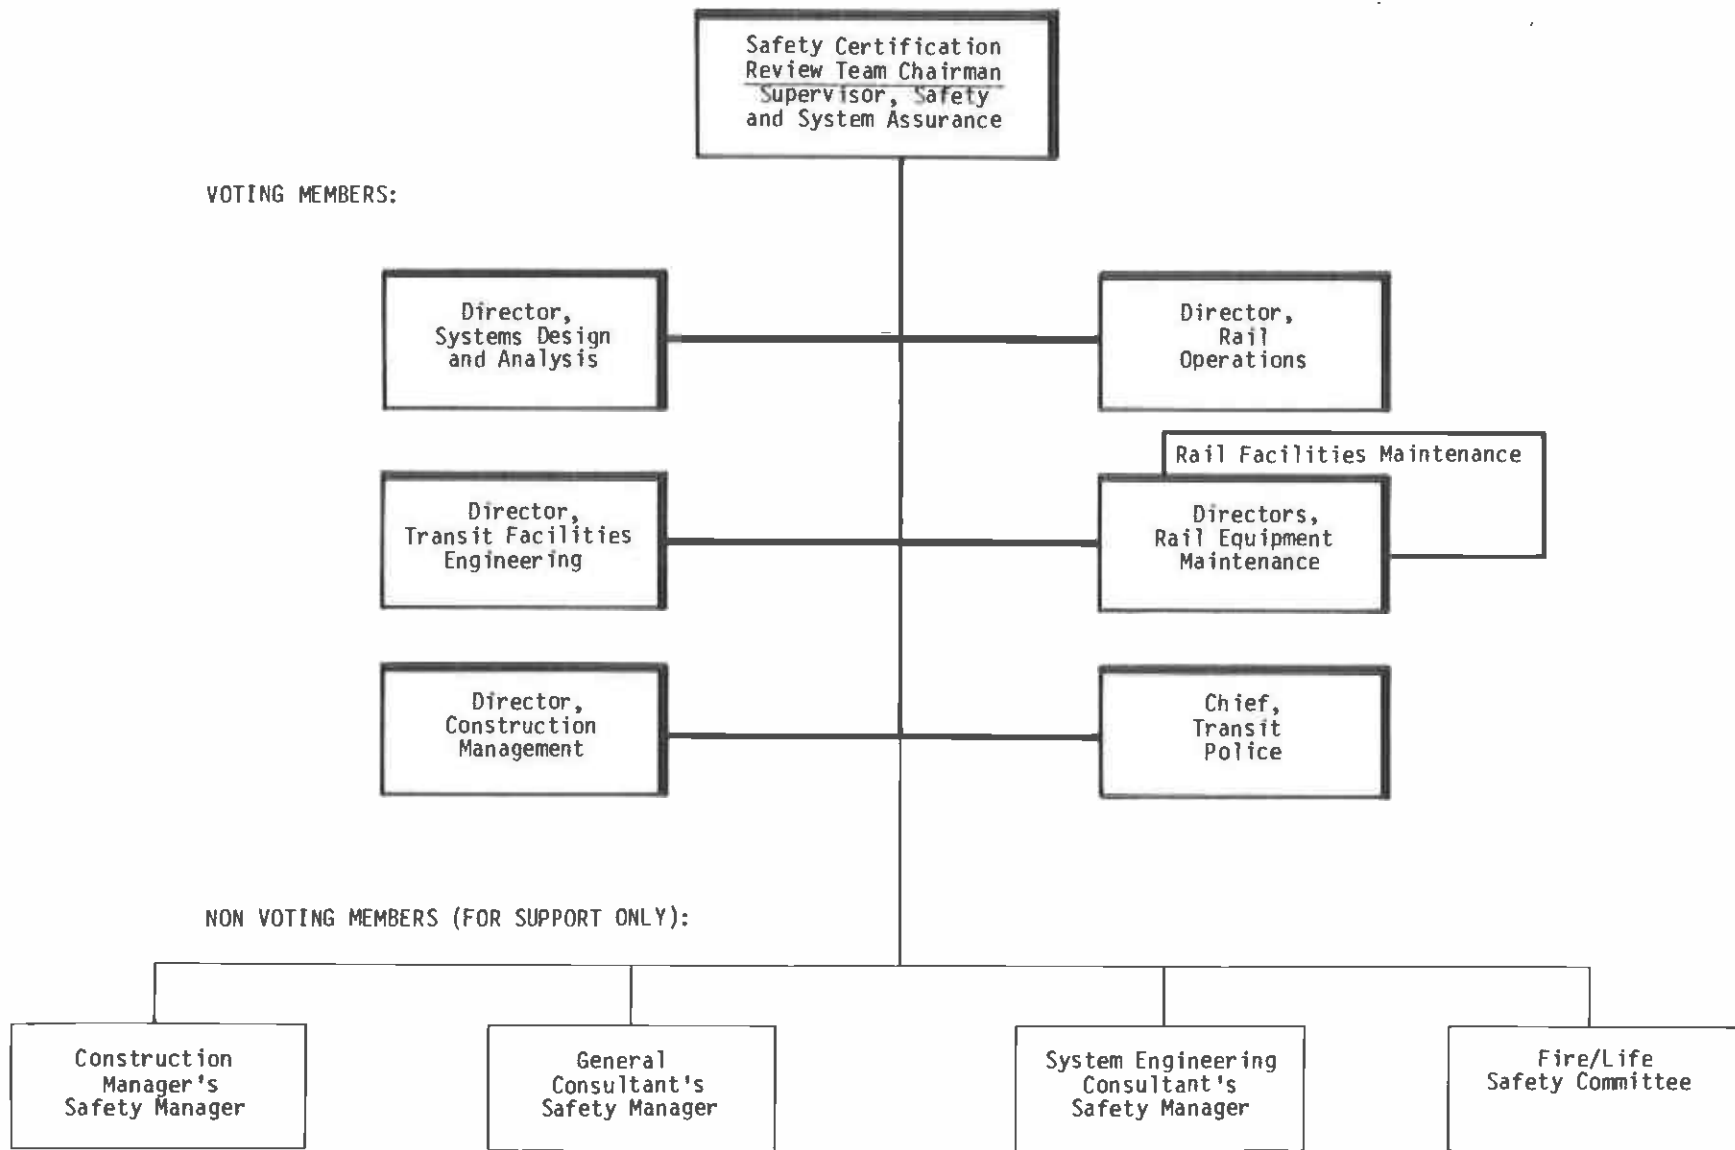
Safety Certification Review Team Chairman
Supervisor, Safety and System Assurance

VOTING MEMBERS:

Director, Systems Design and Analysis

Director, Rail Operations

Rail Facilities Maintenance

Director, Transit Facilities Engineering

Directors, Rail Equipment Maintenance

Director, Construction Management

Chief, Transit Police

NON VOTING MEMBERS (FOR SUPPORT ONLY):

Construction Manager's Safety Manager

General Consultant's Safety Manager

System Engineering Consultant's Safety Manager

Fire/Life Safety Committee